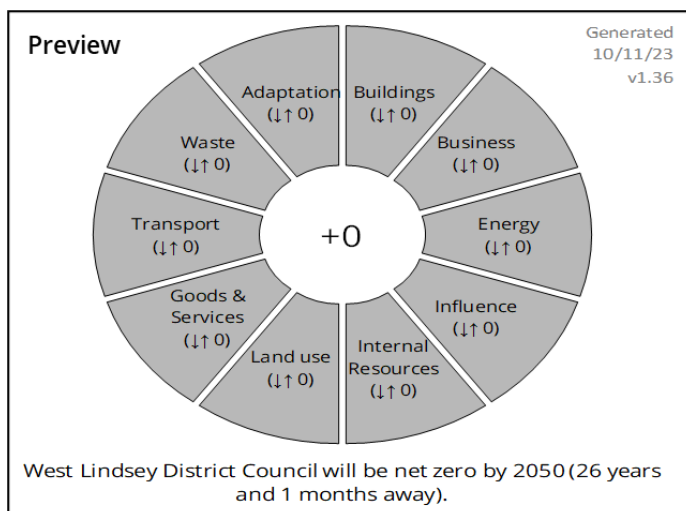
Preview

Generated
10/11/23
v1.36

Adaptation
(↓↑ 0)

Buildings
(↓↑ 0)

Waste
(↓↑ 0)

Business
(↓↑ 0)

Transport
(↓↑ 0)

+0

Energy
(↓↑ 0)

Goods & Services
(↓↑ 0)

Influence
(↓↑ 0)

Land use
(↓↑ 0)

Internal Resources
(↓↑ 0)

West Lindsey District Council will be net zero by 2050 (26 years and 1 months away).